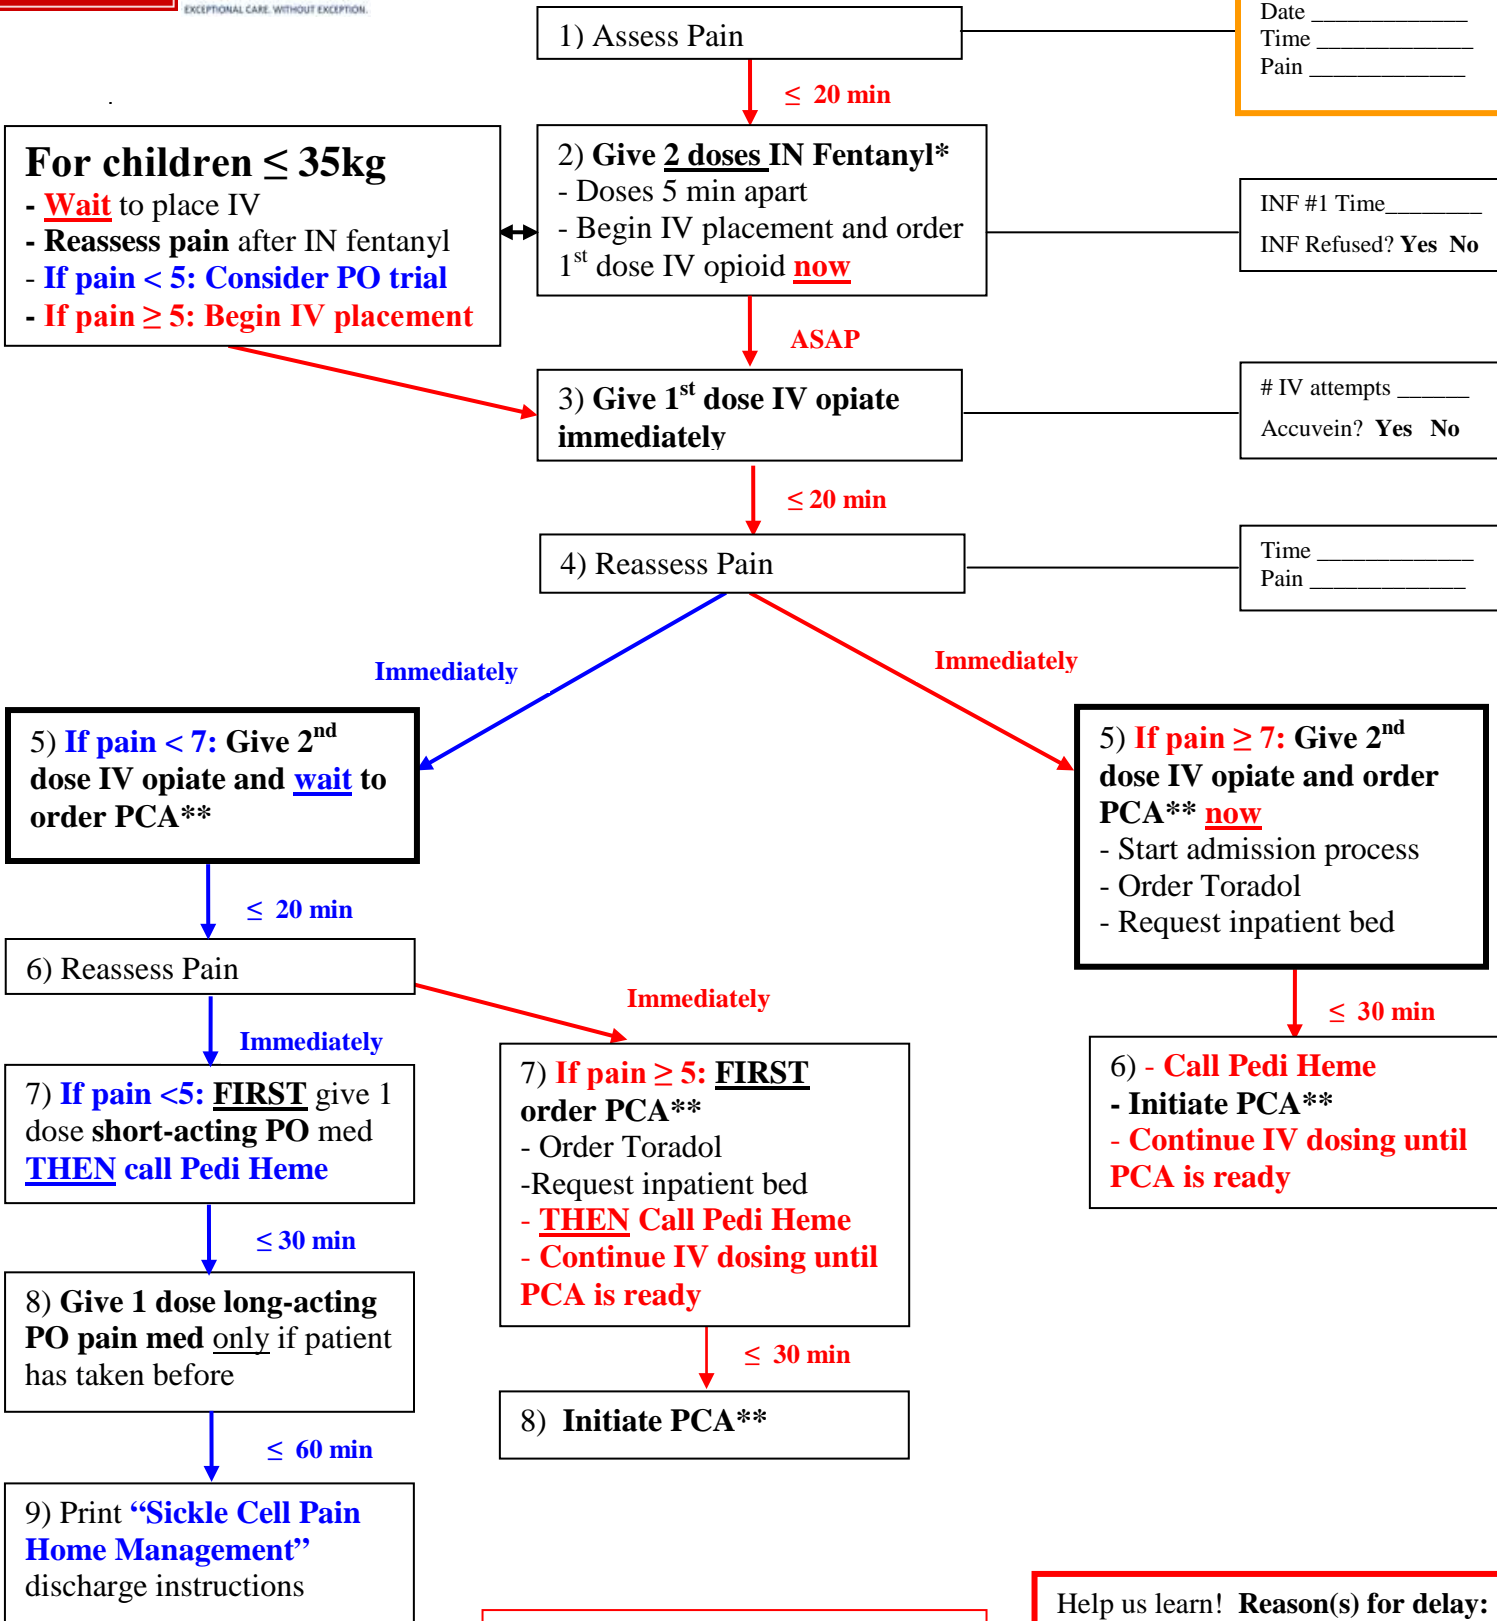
EXCEPTIONAL CARE. WITHOUT EXCEPTION.

1) Assess Pain

Date ____________
Time ____________
Pain ____________

$\leq$ 20 min

For children $\leq$ 35kg
- Wait to place IV
- Reassess pain after IN fentanyl
- If pain < 5: Consider PO trial
- If pain $\geq$ 5: Begin IV placement

2) Give 2 doses IN Fentanyl*
- Doses 5 min apart
- Begin IV placement and order 1$^{st}$ dose IV opioid now

INF #1 Time________
INF Refused? Yes No

ASAP

3) Give 1$^{st}$ dose IV opiate immediately

# IV attempts ______
Accuvein? Yes No

$\leq$ 20 min

4) Reassess Pain

Time ____________
Pain ____________

Immediately

Immediately

5) If pain < 7: Give 2$^{nd}$ dose IV opiate and wait to order PCA**

5) If pain $\geq$ 7: Give 2$^{nd}$ dose IV opiate and order PCA** now
- Start admission process
- Order Toradol
- Request inpatient bed

$\leq$ 20 min

6) Reassess Pain

Immediately

Immediately

$\leq$ 30 min

7) If pain <5: FIRST give 1 dose short-acting PO med THEN call Pedi Heme

7) If pain $\geq$ 5: FIRST order PCA**
- Order Toradol
-Request inpatient bed
- THEN Call Pedi Heme
- Continue IV dosing until PCA is ready

6) - Call Pedi Heme
- Initiate PCA**
- Continue IV dosing until PCA is ready

$\leq$ 30 min

8) Give 1 dose long-acting PO pain med only if patient has taken before

$\leq$ 30 min

8) Initiate PCA**

$\leq$ 60 min

9) Print "Sickle Cell Pain Home Management" discharge instructions

Help us learn! Reason(s) for delay: